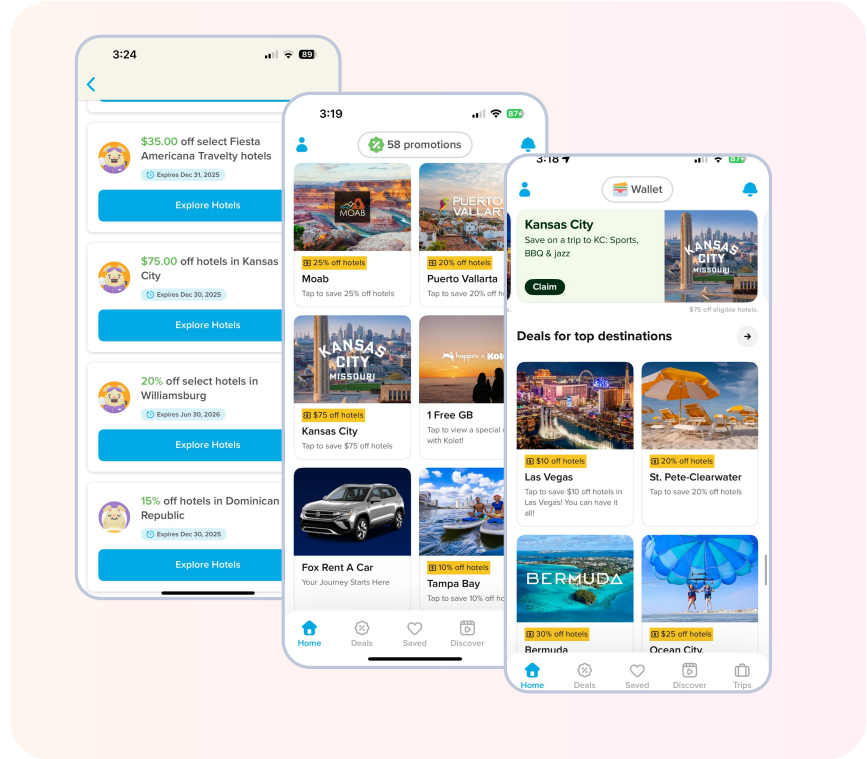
3:24
89

$35.00 off select Fiesta Americana Travelty hotels
Expires Dec 31, 2025
Explore Hotels

$75.00 off hotels in Kansas City
Expires Dec 30, 2025
Explore Hotels

20% off select hotels in Williamsburg
Expires Jun 30, 2026
Explore Hotels

15% off hotels in Dominican Republic
Expires Dec 30, 2025
Explore Hotels

3:19
87
58 promotions

MOAB
25% off hotels
Moab
Tap to save 25% off hotels

PUERTO VALLARTA
20% off hotels
Puerto Vallarta
Tap to save 20% off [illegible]

KANSAS CITY MISSOURI
$75 off hotels
Kansas City
Tap to save $75 off hotels

hopper × Kolet
1 Free GB
Tap to view a special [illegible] with Kolet!

Fox Rent A Car
Your Journey Starts Here

10% off hotels
Tampa Bay
Tap to save 10% off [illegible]

Home
Deals
Saved
Discover

3:18
87
Wallet

Kansas City
Save on a trip to KC: Sports, BBQ & jazz
Claim
KANSAS CITY MISSOURI
$75 off eligible hotels.

Deals for top destinations

$10 off hotels
Las Vegas
Tap to save $10 off hotels in Las Vegas! You can have it all!

20% off hotels
St. Pete-Clearwater
Tap to save 20% off hotels

BERMUDA
30% off hotels
Bermuda

$25 off hotels
Ocean City

Home
Deals
Saved
Discover
Trips